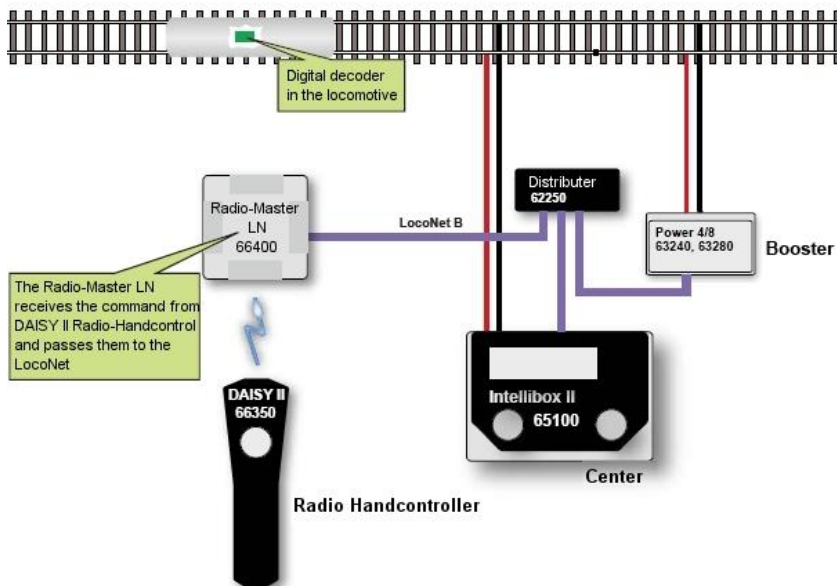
Digital decoder in the locomotive

Radio-Master LN 66400

LocoNet B

Distributer 62250

Power 4/8 63240, 63280

Booster

The Radio-Master LN receives the command from DAISY II Radio-Handcontrol and passes them to the LocoNet

DAISY II 66350

Intellibox II 65100

Center

Radio Handcontroller